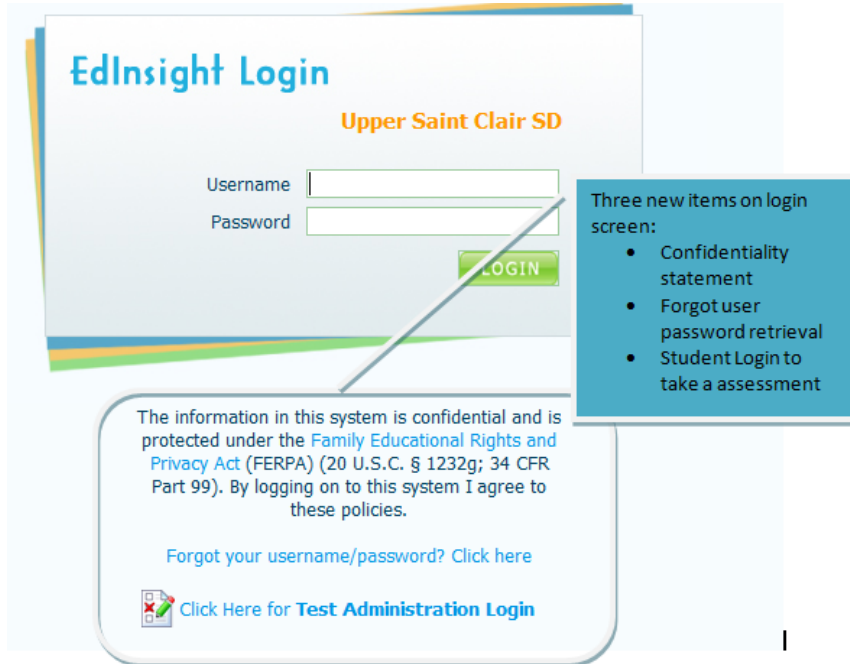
EdInsight Login

Upper Saint Clair SD

Username

Password

LOGIN

Three new items on login screen:

- Confidentiality statement
- Forgot user password retrieval
- Student Login to take a assessment

The information in this system is confidential and is protected under the Family Educational Rights and Privacy Act (FERPA) (20 U.S.C. § 1232g; 34 CFR Part 99). By logging on to this system I agree to these policies.

Forgot your username/password? Click here

Click Here for Test Administration Login